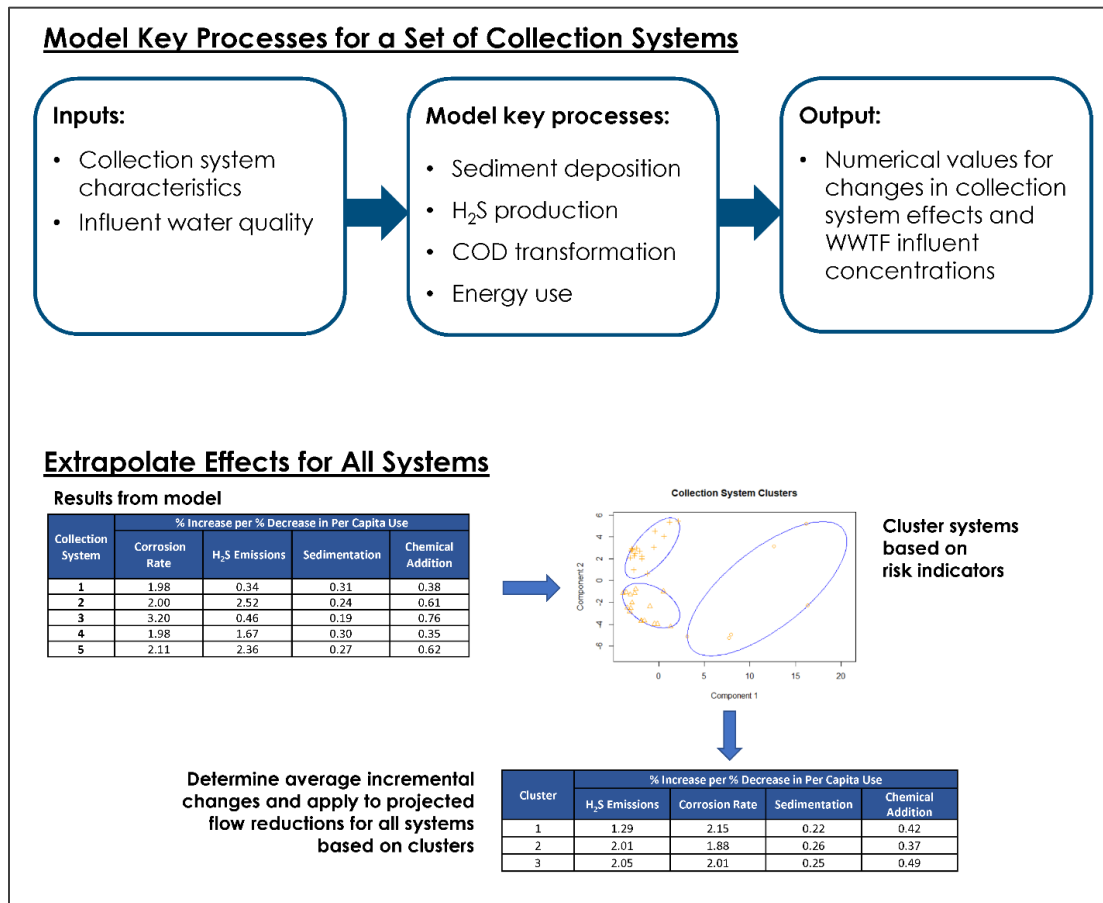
Model Key Processes for a Set of Collection Systems

Inputs:
- Collection system characteristics
- Influent water quality

Model key processes:
- Sediment deposition
- $H_2S$ production
- COD transformation
- Energy use

Output:
- Numerical values for changes in collection system effects and WWTF influent concentrations

Extrapolate Effects for All Systems

Results from model

| Collection System | % Increase per % Decrease in Per Capita Use: Corrosion Rate | $H_2S$ Emissions | Sedimentation | Chemical Addition |
|---|---|---|---|---|
| 1 | 1.98 | 0.34 | 0.31 | 0.38 |
| 2 | 2.00 | 2.52 | 0.24 | 0.61 |
| 3 | 3.20 | 0.46 | 0.19 | 0.76 |
| 4 | 1.98 | 1.67 | 0.30 | 0.35 |
| 5 | 2.11 | 2.36 | 0.27 | 0.62 |

Collection System Clusters

Component 2

6 4 2 0 -2 -4 -6

0 5 10 15 20

Component 1

Cluster systems based on risk indicators

Determine average incremental changes and apply to projected flow reductions for all systems based on clusters

| Cluster | % Increase per % Decrease in Per Capita Use: $H_2S$ Emissions | Corrosion Rate | Sedimentation | Chemical Addition |
|---|---|---|---|---|
| 1 | 1.29 | 2.15 | 0.22 | 0.42 |
| 2 | 2.01 | 1.88 | 0.26 | 0.37 |
| 3 | 2.05 | 2.01 | 0.25 | 0.49 |